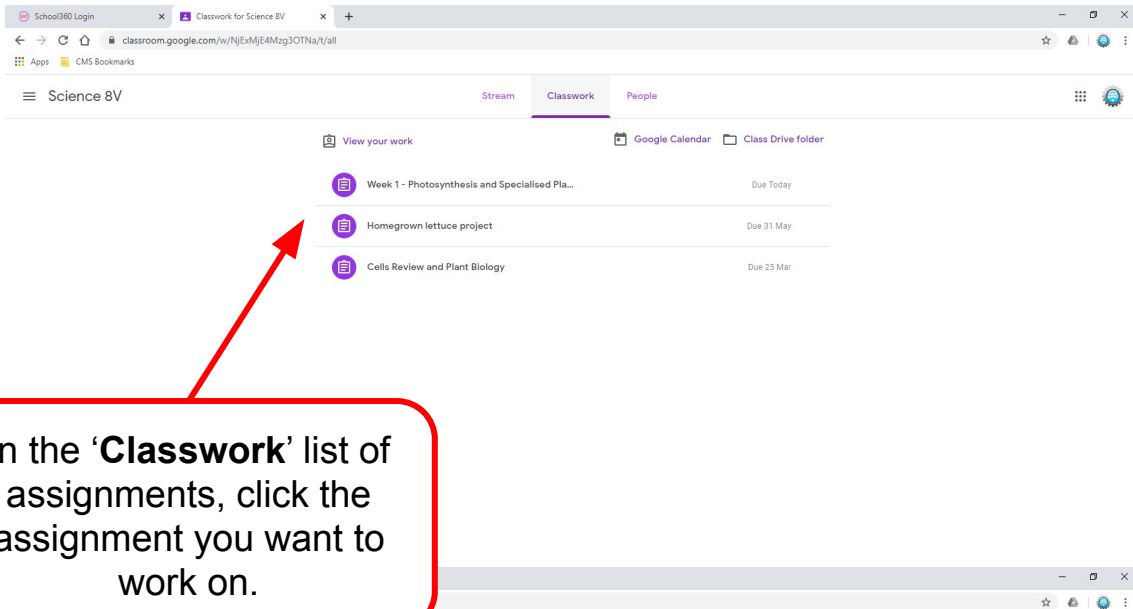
School360 Login
Classwork for Science 8V
classroom.google.com/w/NjExMjE4Mzg3OTNa/t/all
Apps
CMS Bookmarks

Science 8V

Stream
Classwork
People

View your work
Google Calendar
Class Drive folder

Week 1 - Photosynthesis and Specialised Pla...
Due Today

Homegrown lettuce project
Due 31 May

Cells Review and Plant Biology
Due 25 Mar

n the '**Classwork**' list of assignments, click the assignment you want to work on.